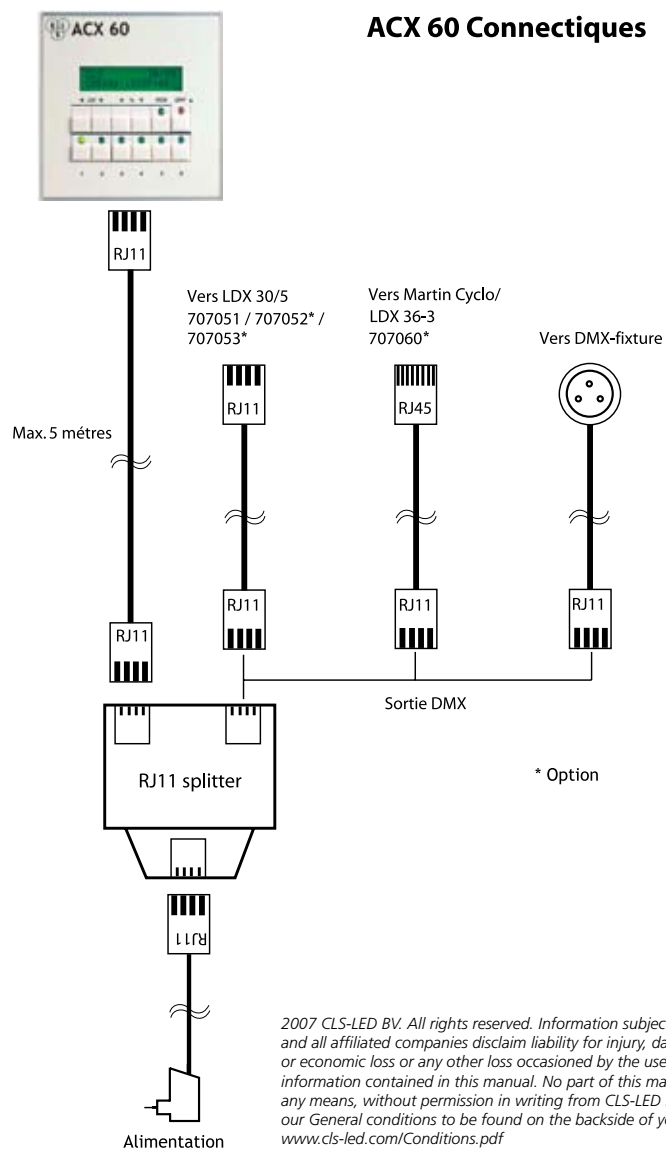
ACX 60

ACX 60 Connectiques

RJ11

Max. 5 métres

RJ11

Vers LDX 30/5 707051 / 707052* / 707053*

RJ11

RJ11

Vers Martin Cyclo/ LDX 36-3 707060*

RJ45

RJ11

Vers DMX-fixture

RJ11

Sortie DMX

RJ11 splitter

* Option

RJ11

Alimentation

2007 CLS-LED BV. All rights reserved. Information subjec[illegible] and all affiliated companies disclaim liability for injury, da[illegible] or economic loss or any other loss occasioned by the use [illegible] information contained in this manual. No part of this ma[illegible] any means, without permission in writing from CLS-LED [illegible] our General conditions to be found on the backside of y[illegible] www.cls-led.com/Conditions.pdf